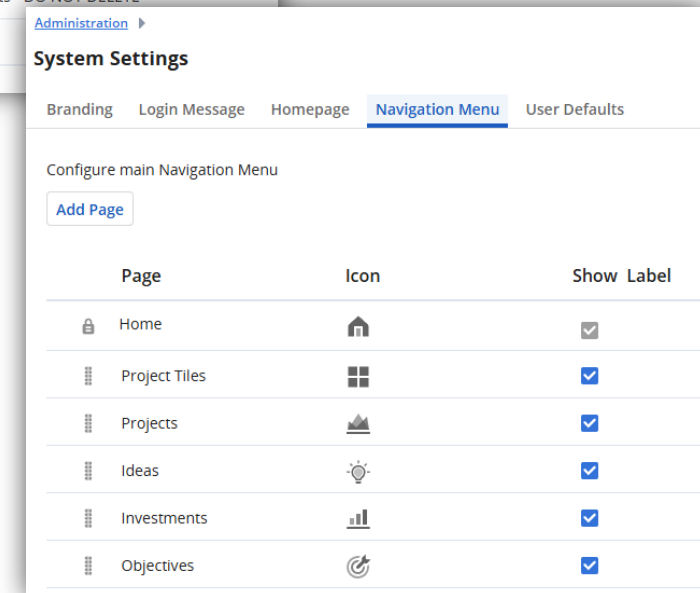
Administration

System Settings

Branding Login Message Homepage Navigation Menu User Defaults

Configure main Navigation Menu

Add Page

| Page | Icon | Show Label |
|---|---|---|
| Home | | |
| Project Tiles | | |
| Projects | | |
| Ideas | | |
| Investments | | |
| Objectives | | |